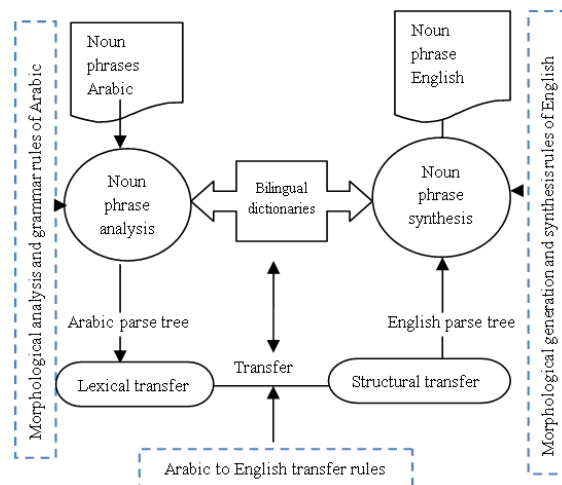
Morphological analysis and grammar rules of Arabic

Noun phrases Arabic

Noun phrase analysis

Bilingual dictionaries

Noun phrase English

Noun phrase synthesis

Morphological generation and synthesis rules of English

Arabic parse tree

English parse tree

Transfer

Lexical transfer

Structural transfer

Arabic to English transfer rules